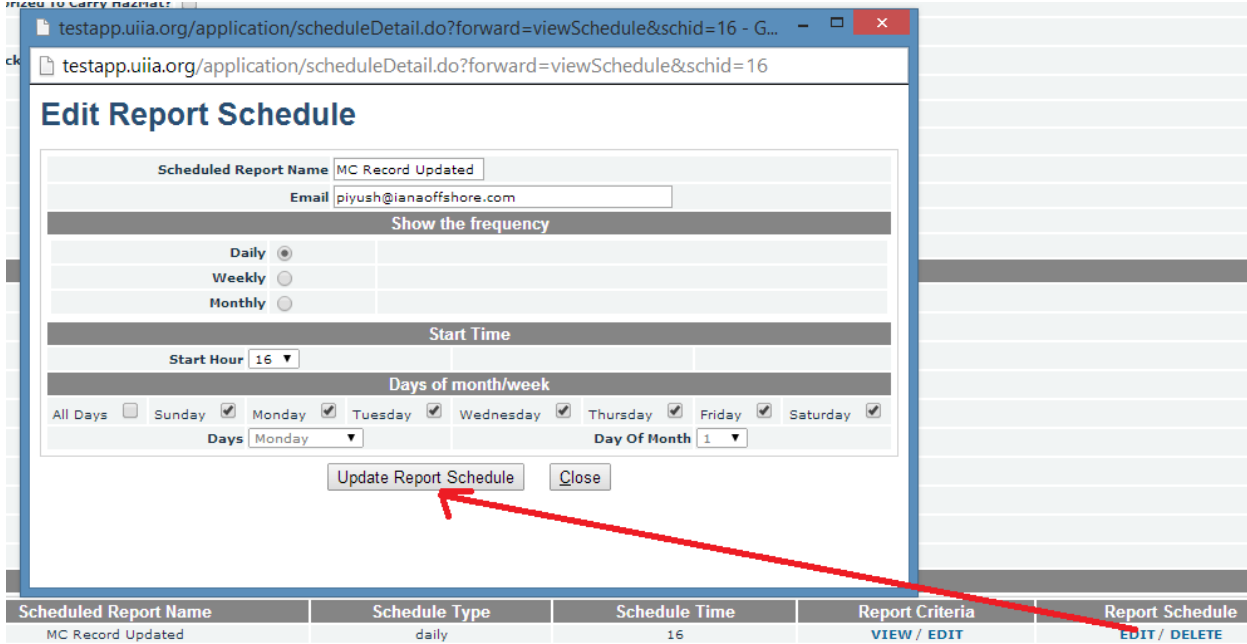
orized To Carry HazMat?

ck

testapp.uiia.org/application/scheduleDetail.do?forward=viewSchedule&schid=16 - G...

testapp.uiia.org/application/scheduleDetail.do?forward=viewSchedule&schid=16

Edit Report Schedule

Scheduled Report Name MC Record Updated

Email piyush@ianaoffshore.com

Show the frequency

Daily

Weekly

Monthly

Start Time

Start Hour 16

Days of month/week

All Days Sunday Monday Tuesday Wednesday Thursday Friday Saturday

Days Monday

Day Of Month 1

Update Report Schedule Close

| Scheduled Report Name | Schedule Type | Schedule Time | Report Criteria | Report Schedule |
|---|---|---|---|---|
| MC Record Updated | daily | 16 | VIEW / EDIT | EDIT / DELETE |